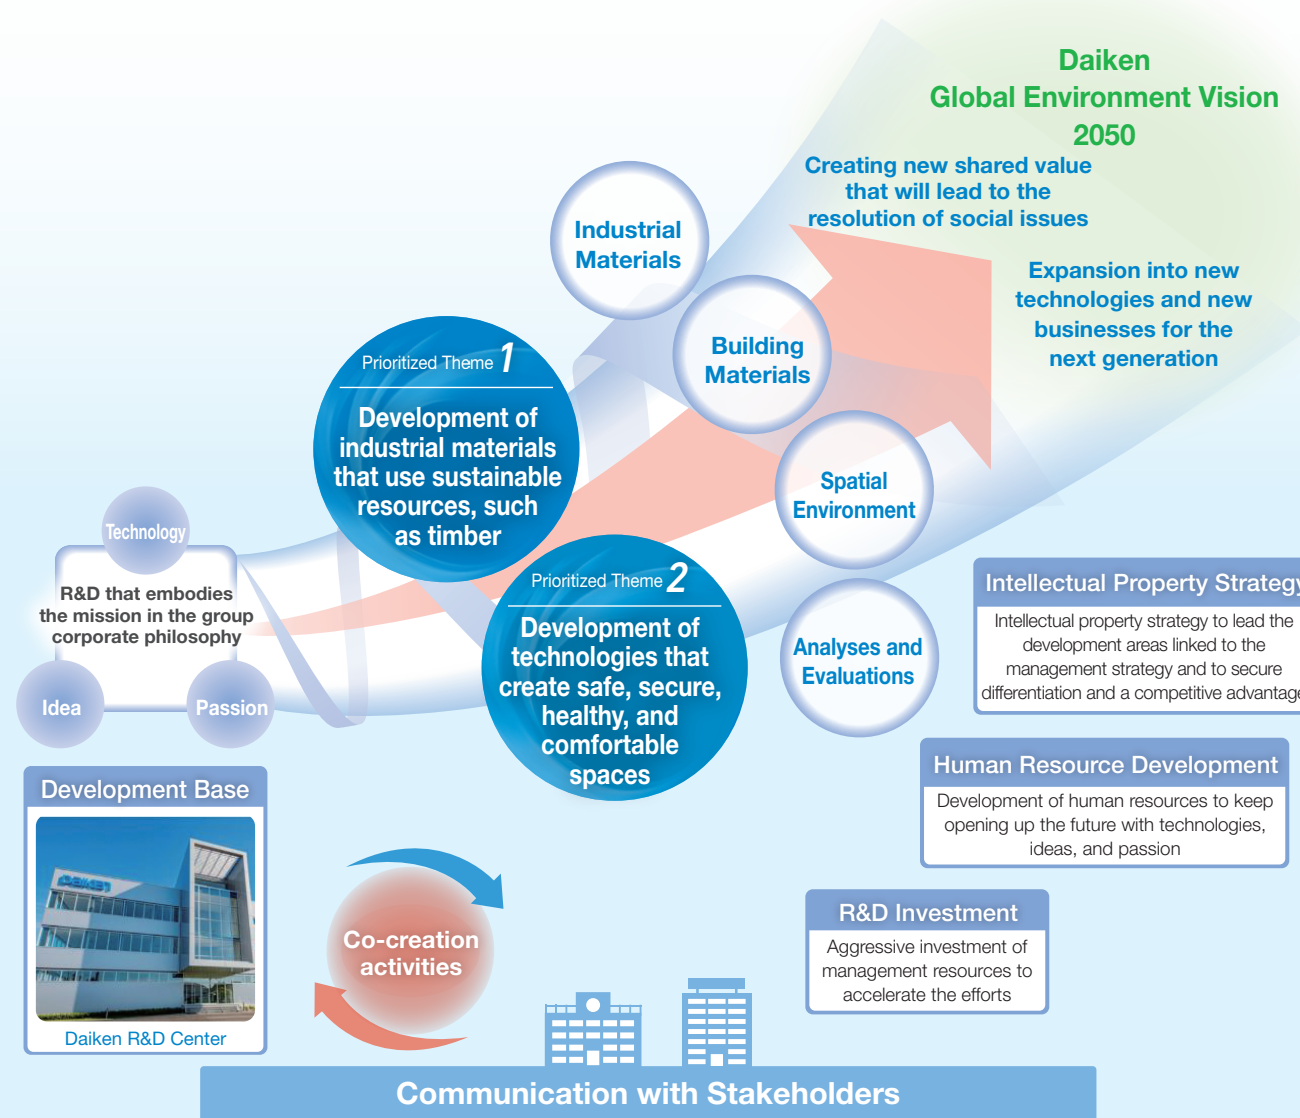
Daiken
Global Environment Vision
2050

Creating new shared value that will lead to the resolution of social issues

Expansion into new technologies and new businesses for the next generation

Industrial Materials

Building Materials

Spatial Environment

Analyses and Evaluations

Prioritized Theme 1
Development of industrial materials that use sustainable resources, such as timber

Prioritized Theme 2
Development of technologies that create safe, secure, healthy, and comfortable spaces

Technology

R&D that embodies the mission in the group corporate philosophy

Idea

Passion

Intellectual Property Strateg
Intellectual property strategy to lead the development areas linked to the management strategy and to secure differentiation and a competitive advantag

Human Resource Development
Development of human resources to keep opening up the future with technologies, ideas, and passion

R&D Investment
Aggressive investment of management resources to accelerate the efforts

Development Base

DAIKEN

Daiken R&D Center

Co-creation activities

Communication with Stakeholders